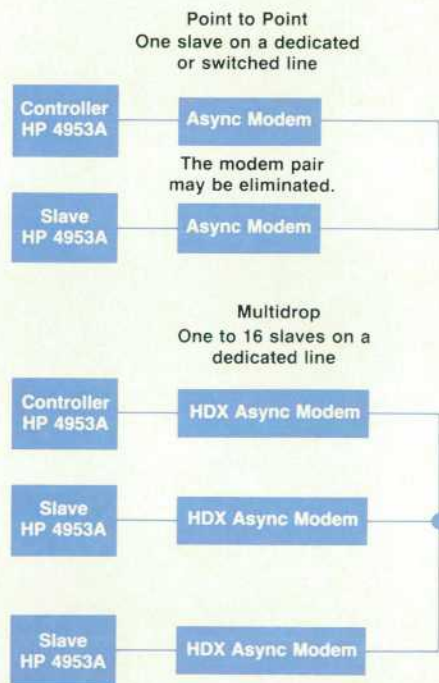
Point to Point
One slave on a dedicated or switched line

Controller
HP 4953A

Async Modem

The modem pair may be eliminated.

Slave
HP 4953A

Async Modem

Multidrop
One to 16 slaves on a dedicated line

Controller
HP 4953A

HDX Async Modem

Slave
HP 4953A

HDX Async Modem

Slave
HP 4953A

HDX Async Modem